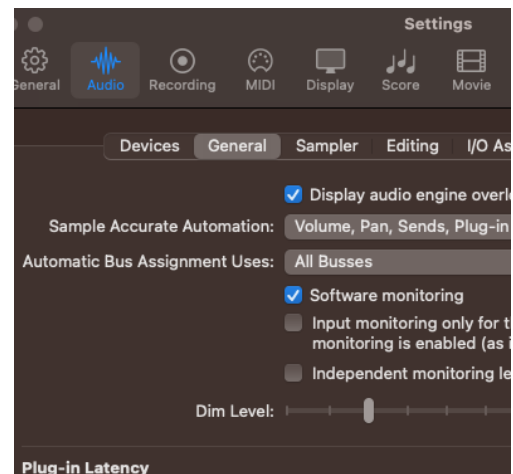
Settings

General Audio Recording MIDI Display Score Movie

Devices General Sampler Editing I/O As

Display audio engine overlo

Sample Accurate Automation: Volume, Pan, Sends, Plug-in

Automatic Bus Assignment Uses: All Busses

Software monitoring

Input monitoring only for t monitoring is enabled (as i

Independent monitoring le

Dim Level:

Plug-in Latency